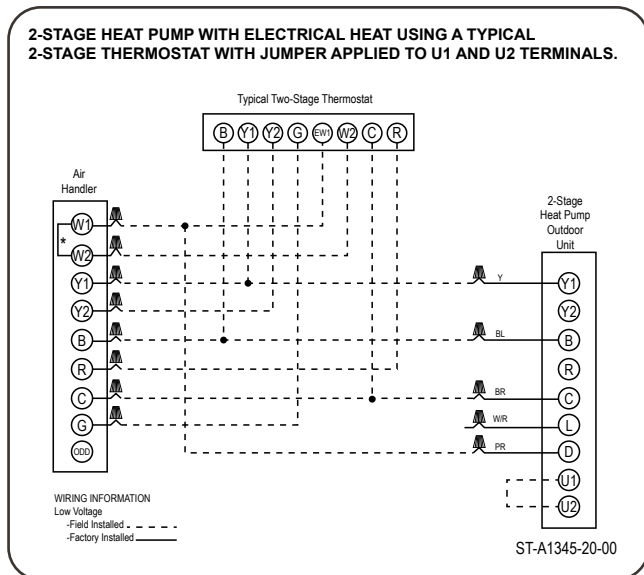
2-STAGE HEAT PUMP WITH ELECTRICAL HEAT USING A TYPICAL 2-STAGE THERMOSTAT WITH JUMPER APPLIED TO U1 AND U2 TERMINALS.

Typical Two-Stage Thermostat

B Y1 Y2 G EW1 W2 C R

Air Handler

W1
*
W2
Y1
Y2
B
R
C
G
ODD

2-Stage Heat Pump Outdoor Unit

Y
BL
BR
W/R
PR

Y1
Y2
B
R
C
L
D
U1
U2

WIRING INFORMATION
Low Voltage
-Field Installed
-Factory Installed

ST-A1345-20-00